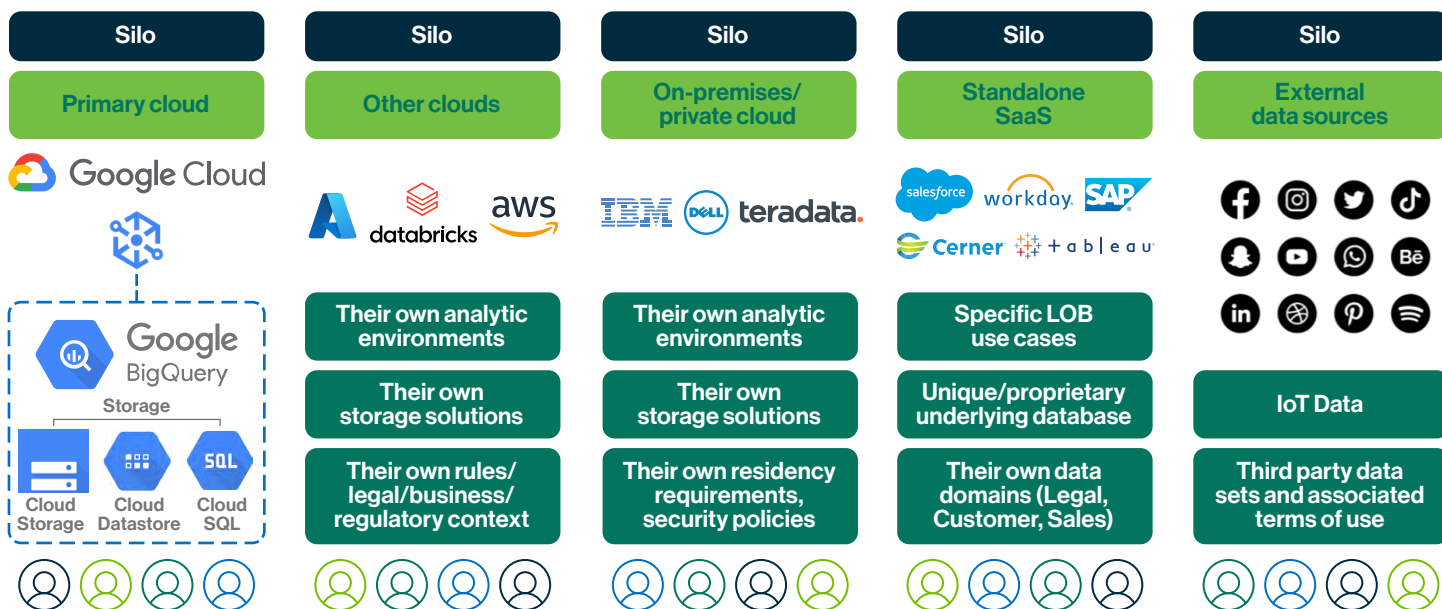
Silo

Primary cloud

Google Cloud

Google BigQuery

Storage

Cloud Storage

Cloud Datastore

SQL

Cloud SQL

Silo

Other clouds

databricks

aws

Their own analytic environments

Their own storage solutions

Their own rules/ legal/business/ regulatory context

Silo

On-premises/ private cloud

IBM

DELL

teradata.

Their own analytic environments

Their own storage solutions

Their own residency requirements, security policies

Silo

Standalone SaaS

salesforce

workday.

SAP

Cerner

+ a b | e a u

Specific LOB use cases

Unique/proprietary underlying database

Their own data domains (Legal, Customer, Sales)

Silo

External data sources

Bē

in

IoT Data

Third party data sets and associated terms of use